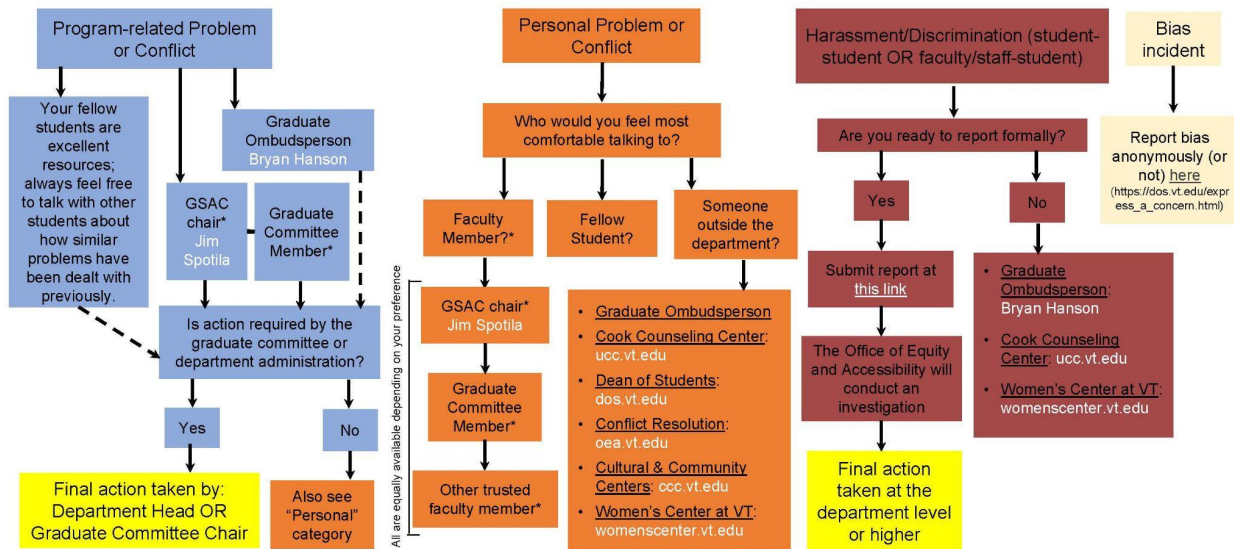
Program-related Problem or Conflict

Your fellow students are excellent resources; always feel free to talk with other students about how similar problems have been dealt with previously.

Graduate Ombudsperson Bryan Hanson

GSAC chair* Jim Spotila

Graduate Committee Member*

Is action required by the graduate committee or department administration?

Yes

No

Final action taken by: Department Head OR Graduate Committee Chair

Also see "Personal" category

Personal Problem or Conflict

Who would you feel most comfortable talking to?

Faculty Member?*

Fellow Student?

Someone outside the department?

All are equally available depending on your preference

GSAC chair* Jim Spotila

Graduate Committee Member*

Other trusted faculty member*

- Graduate Ombudsperson
- Cook Counseling Center: ucc.vt.edu
- Dean of Students: dos.vt.edu
- Conflict Resolution: oea.vt.edu
- Cultural & Community Centers: ccc.vt.edu
- Women's Center at VT: womenscenter.vt.edu

Harassment/Discrimination (student-student OR faculty/staff-student)

Are you ready to report formally?

Yes

No

Submit report at this link

The Office of Equity and Accessibility will conduct an investigation

Final action taken at the department level or higher

- Graduate Ombudsperson: Bryan Hanson
- Cook Counseling Center: ucc.vt.edu
- Women's Center at VT: womenscenter.vt.edu

Bias incident

Report bias anonymously (or not) here (https://dos.vt.edu/express_a_concern.html)